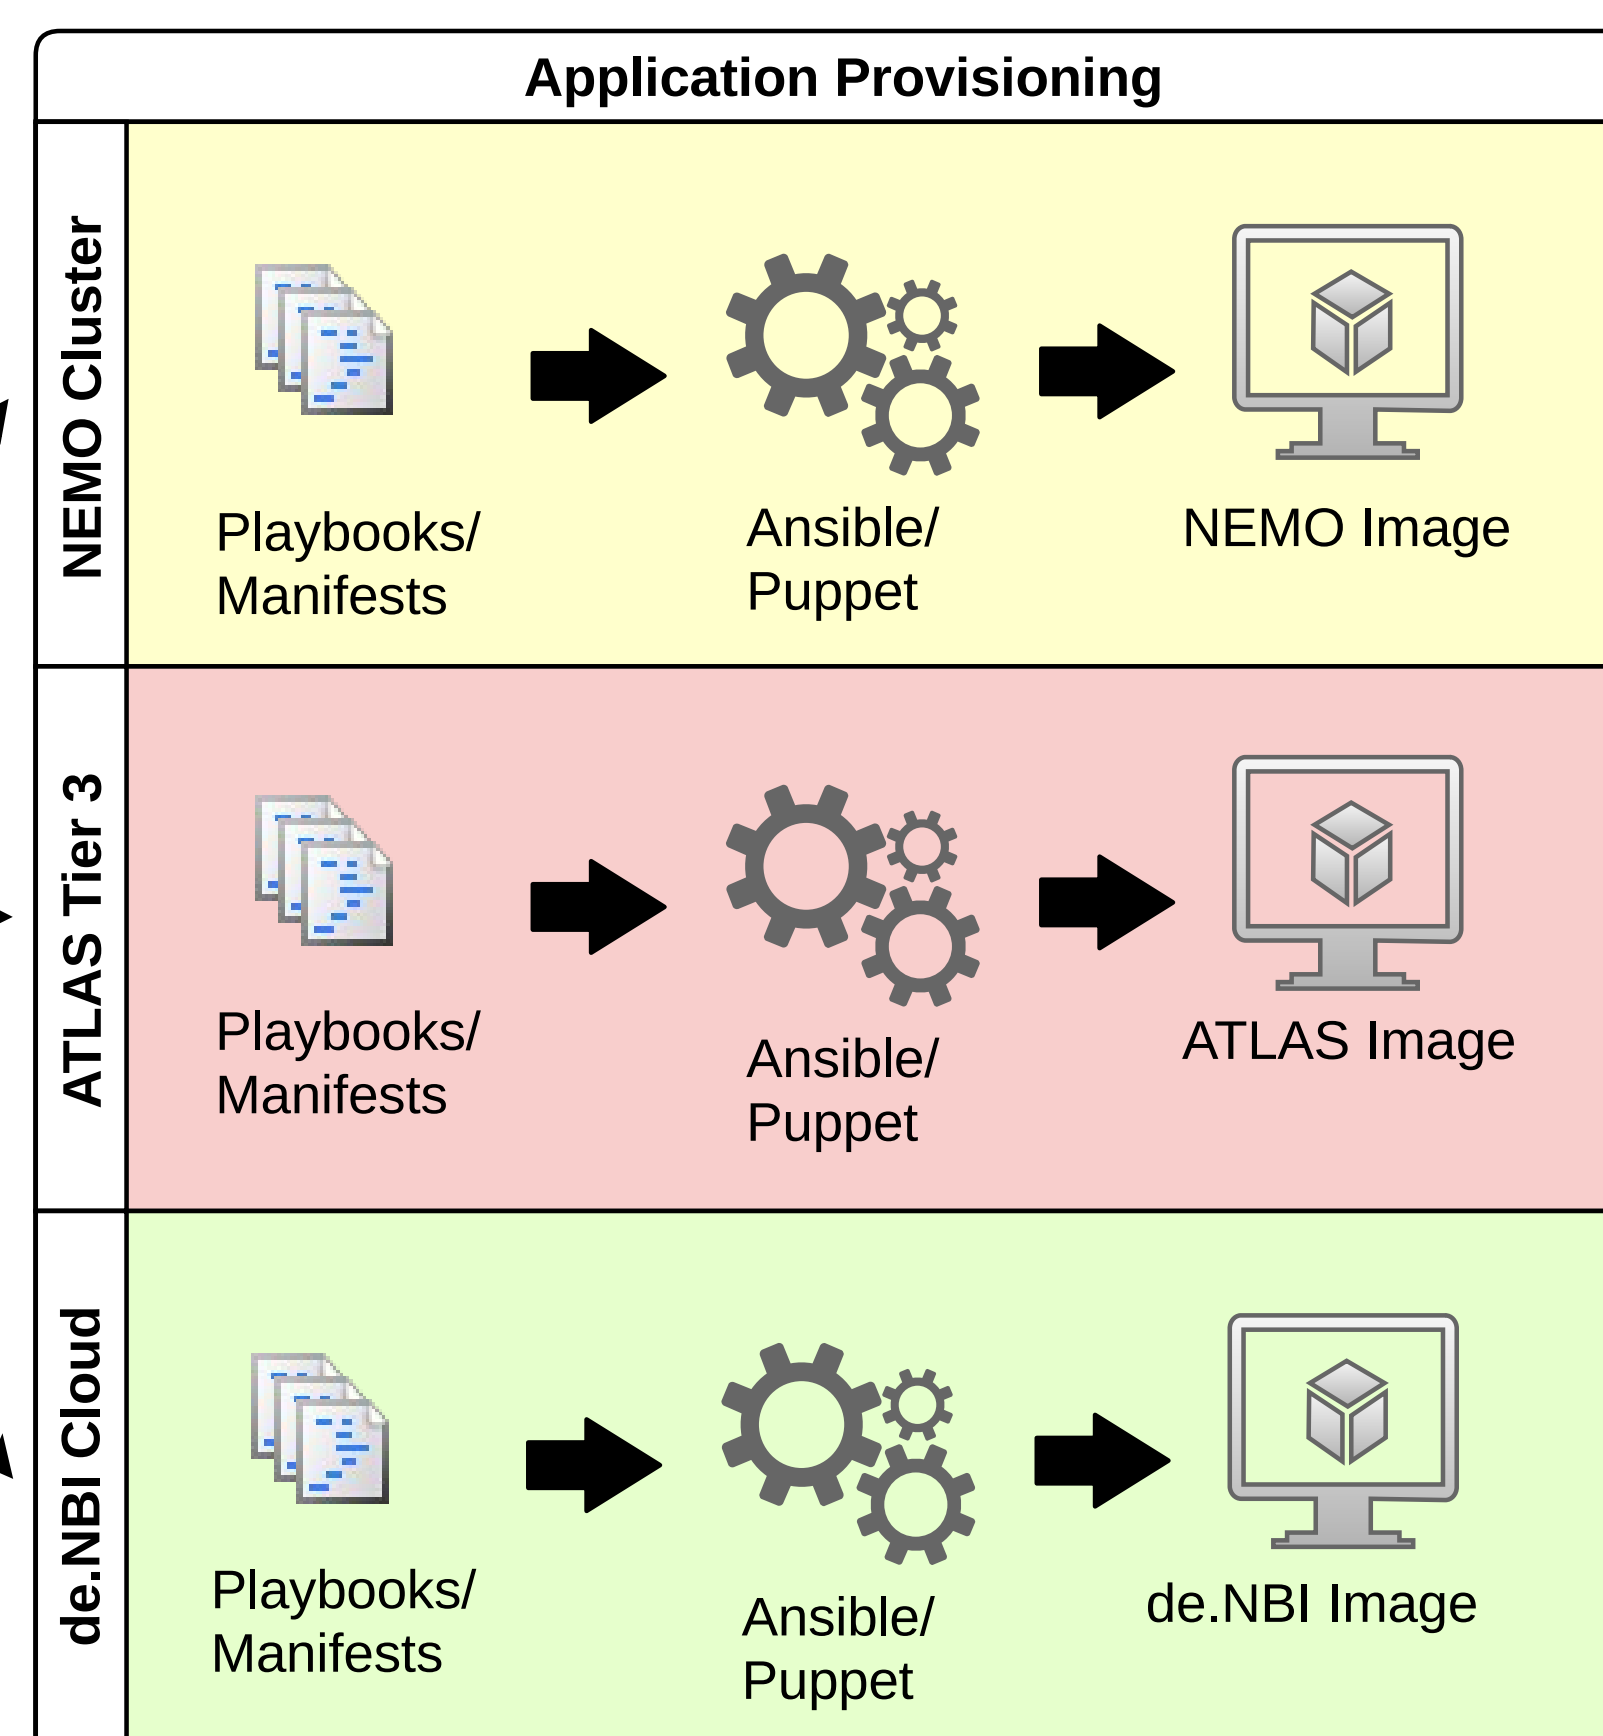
Application Provisioning

NEMO Cluster

Playbooks/ Manifests

Ansible/ Puppet

NEMO Image

ATLAS Tier 3

Playbooks/ Manifests

Ansible/ Puppet

ATLAS Image

de.NBI Cloud

Playbooks/ Manifests

Ansible/ Puppet

de.NBI Image